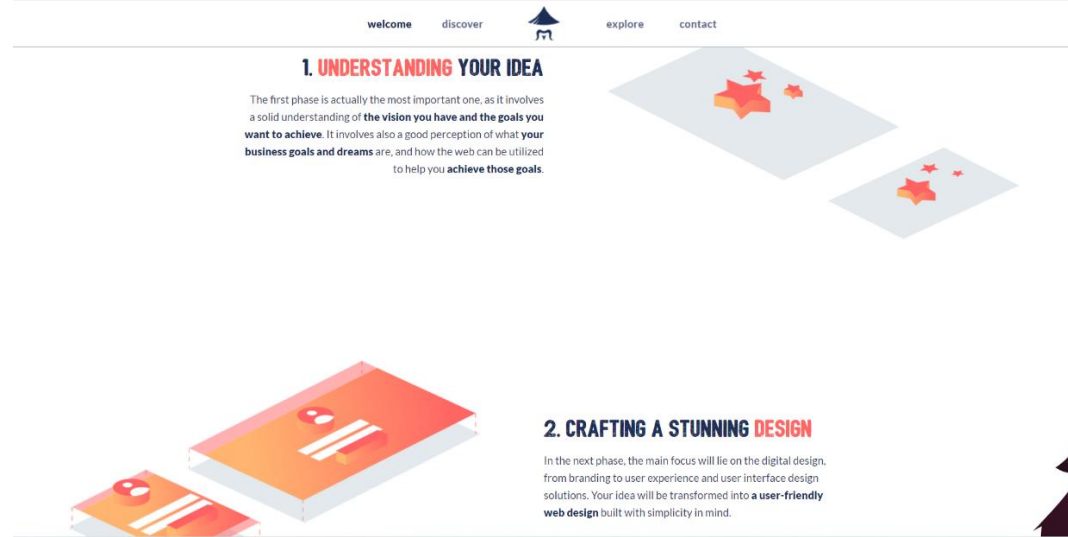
welcome discover explore contact

1. UNDERSTANDING YOUR IDEA

The first phase is actually the most important one, as it involves a solid understanding of **the vision you have and the goals you want to achieve**. It involves also a good perception of what **your business goals and dreams** are, and how the web can be utilized to help you **achieve those goals**.

2. CRAFTING A STUNNING DESIGN

In the next phase, the main focus will lie on the digital design, from branding to user experience and user interface design solutions. Your idea will be transformed into **a user-friendly web design** built with simplicity in mind.